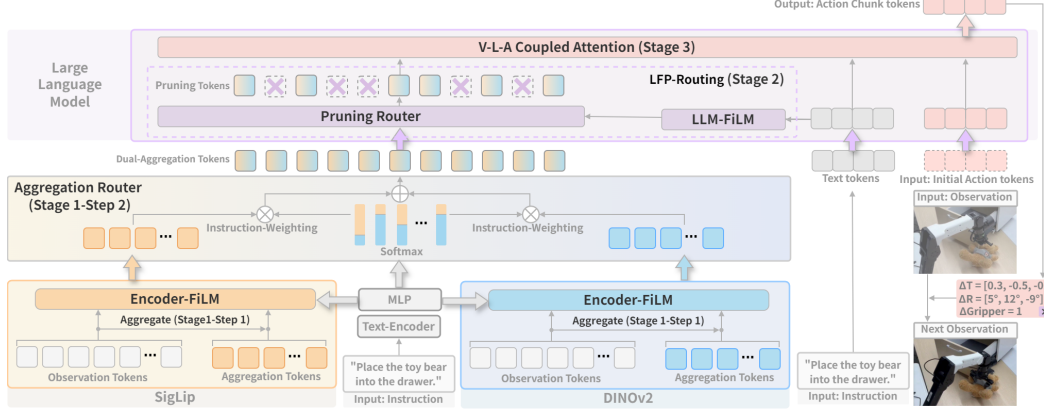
Output: Action Chunk tokens

Large Language Model

V-L-A Coupled Attention (Stage 3)

Pruning Tokens

LFP-Routing (Stage 2)

Pruning Router

LLM-FiLM

Dual-Aggregation Tokens

Text tokens

Input: Initial Action tokens

Aggregation Router (Stage 1-Step 2)

Instruction-Weighting

Instruction-Weighting

Softmax

Input: Observation

ΔT = [0.3, -0.5, -0
ΔR = [5°, 12°, -9°]
ΔGripper = 1

Next Observation

Encoder-FiLM

Aggregate (Stage1-Step 1)

MLP

Text-Encoder

Encoder-FiLM

Aggregate (Stage 1-Step 1)

Observation Tokens

Aggregation Tokens

"Place the toy bear into the drawer."

Observation Tokens

Aggregation Tokens

"Place the toy bear into the drawer."

SigLip

Input: Instruction

DINOv2

Input: Instruction